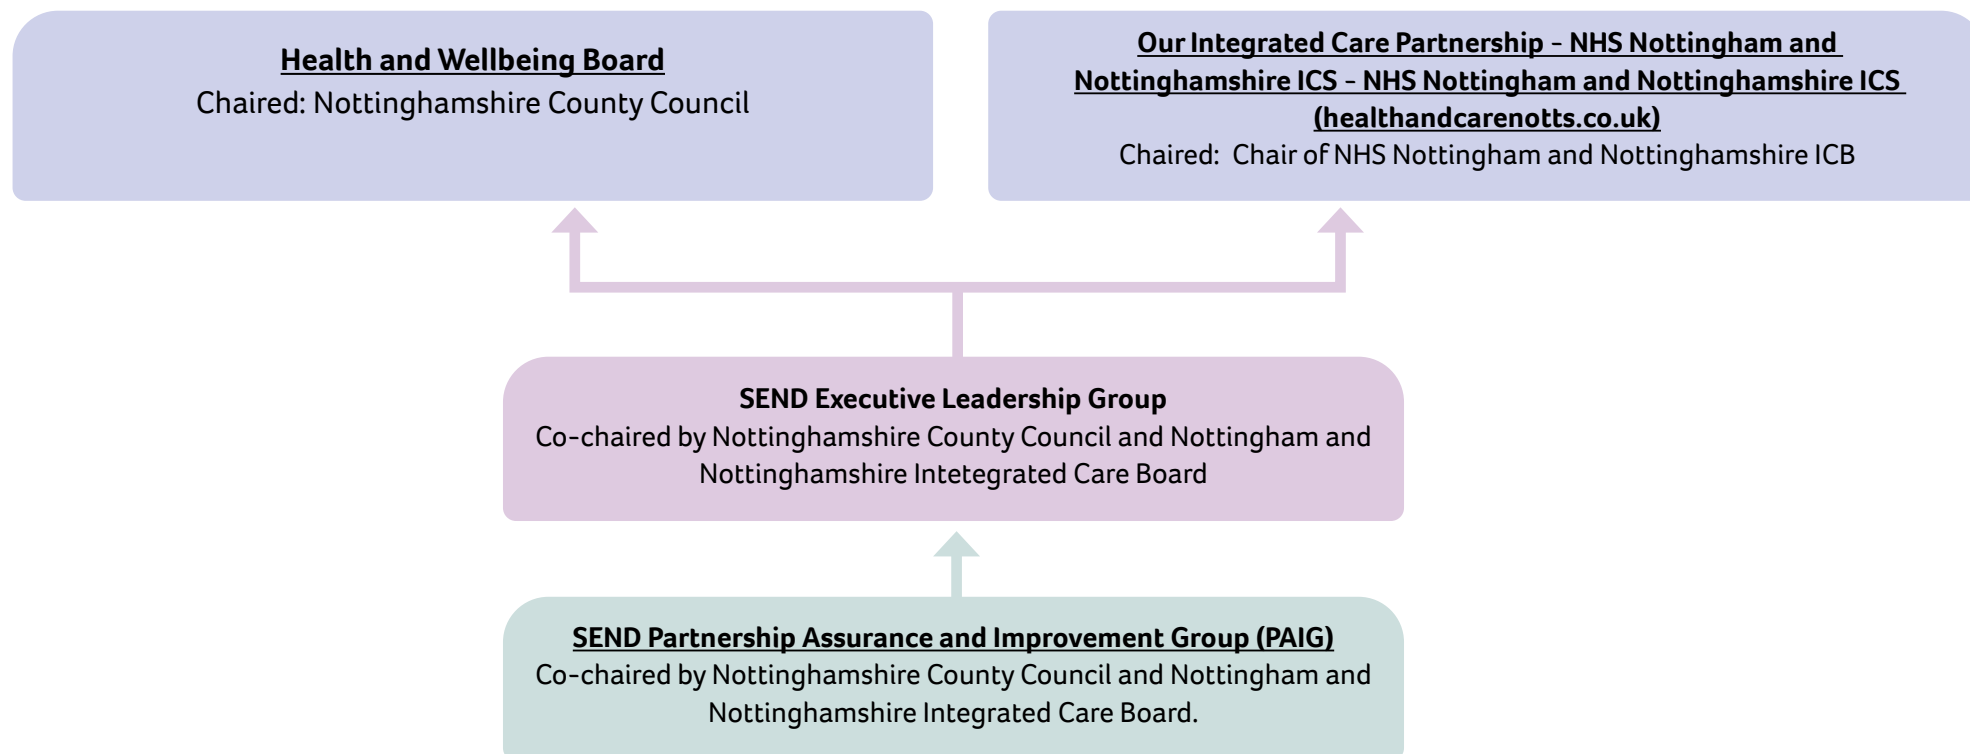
Health and Wellbeing Board
Chaired: Nottinghamshire County Council

Our Integrated Care Partnership - NHS Nottingham and Nottinghamshire ICS - NHS Nottingham and Nottinghamshire ICS (healthandcarenotts.co.uk)
Chaired: Chair of NHS Nottingham and Nottinghamshire ICB

SEND Executive Leadership Group
Co-chaired by Nottinghamshire County Council and Nottingham and Nottinghamshire Intetegrated Care Board

SEND Partnership Assurance and Improvement Group (PAIG)
Co-chaired by Nottinghamshire County Council and Nottingham and Nottinghamshire Integrated Care Board.